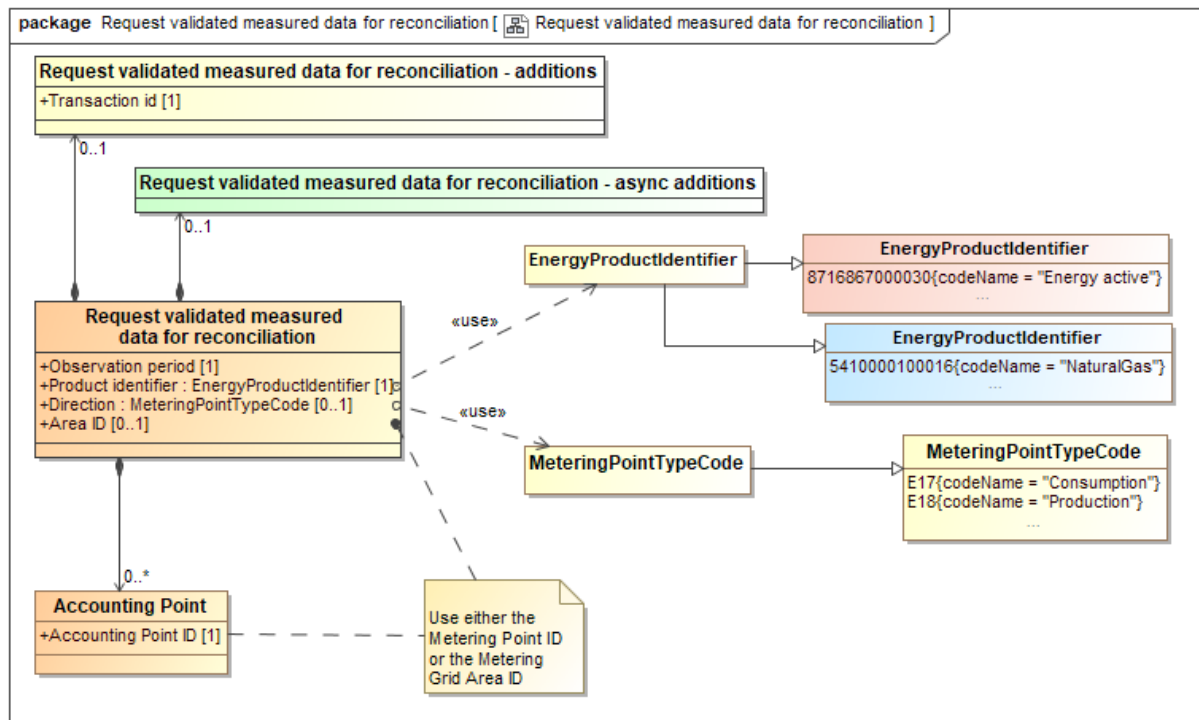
package Request validated measured data for reconciliation [ Request validated measured data for reconciliation ]

Request validated measured data for reconciliation - additions
+Transaction id [1]

0..1

Request validated measured data for reconciliation - async additions

0..1

Request validated measured data for reconciliation
+Observation period [1]
+Product identifier : EnergyProductIdentifier [1]
+Direction : MeteringPointTypeCode [0..1]
+Area ID [0..1]

«use»

EnergyProductIdentifier

EnergyProductIdentifier
8716867000030{codeName = "Energy active"}
...

EnergyProductIdentifier
5410000100016{codeName = "NaturalGas"}
...

«use»

MeteringPointTypeCode

MeteringPointTypeCode
E17{codeName = "Consumption"}
E18{codeName = "Production"}
...

0..*

Accounting Point
+Accounting Point ID [1]

Use either the Metering Point ID or the Metering Grid Area ID